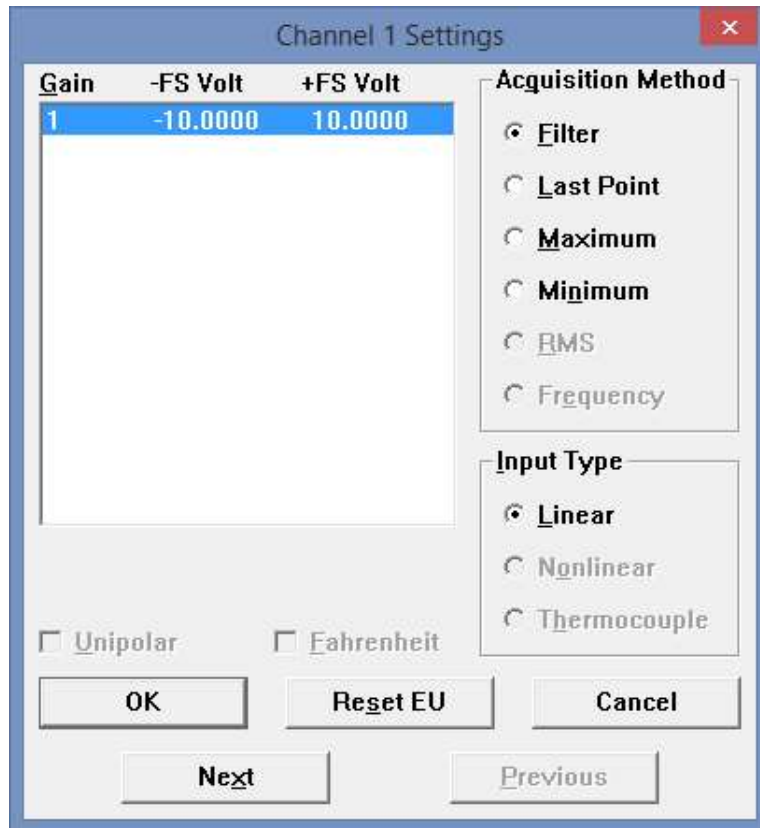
Channel 1 Settings

×

| Gain | -FS Volt | +FS Volt |
|---|---|---|
| 1 | -10.0000 | 10.0000 |

Acquisition Method

Filter

Last Point

Maximum

Minimum

RMS

Frequency

Input Type

Linear

Nonlinear

Thermocouple

Unipolar

Fahrenheit

OK

Reset EU

Cancel

Next

Previous